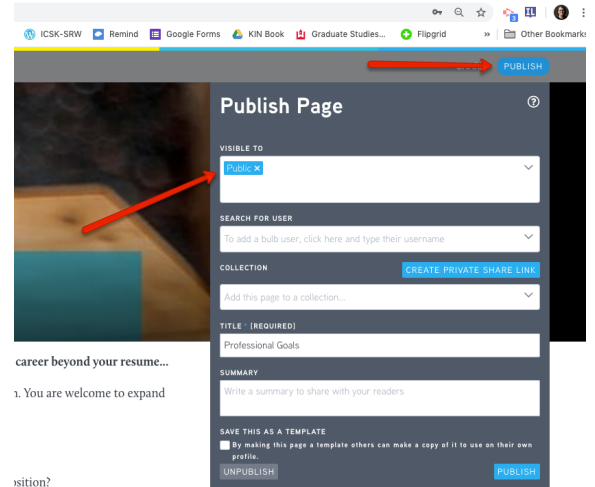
ICSK-SRW Remind Google Forms KIN Book Graduate Studies... Flipgrid » Other Bookmarks

PUBLISH

Publish Page

VISIBLE TO

Public ×

SEARCH FOR USER

To add a bulb user, click here and type their username

COLLECTION

CREATE PRIVATE SHARE LINK

Add this page to a collection...

TITLE * [REQUIRED]

Professional Goals

SUMMARY

Write a summary to share with your readers

SAVE THIS AS A TEMPLATE

By making this page a template others can make a copy of it to use on their own profile.

UNPUBLISH

PUBLISH

career beyond your resume...

ı. You are welcome to expand

osition?